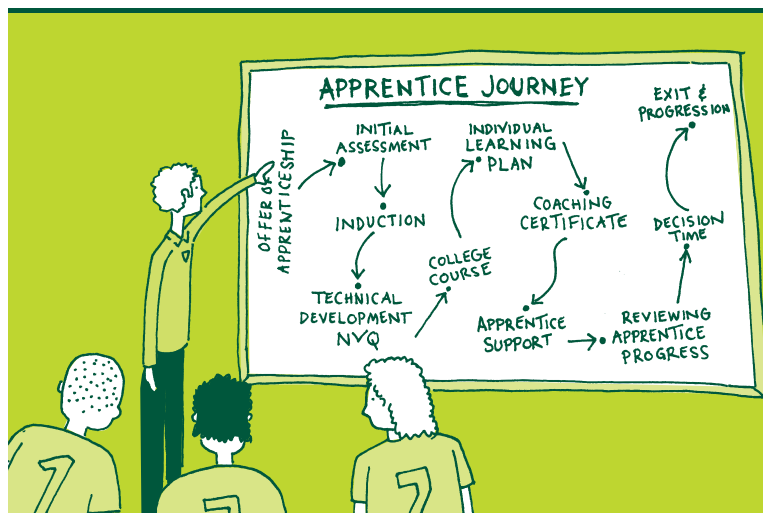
APPRENTICE JOURNEY

OFFER OF APPRENTICESHIP

INITIAL ASSESSMENT

INDUCTION

TECHNICAL DEVELOPMENT NVQ

COLLEGE COURSE

INDIVIDUAL LEARNING PLAN

COACHING CERTIFICATE

APPRENTICE SUPPORT

REVIEWING APPRENTICE PROGRESS

DECISION TIME

EXIT & PROGRESSION

7

7

7